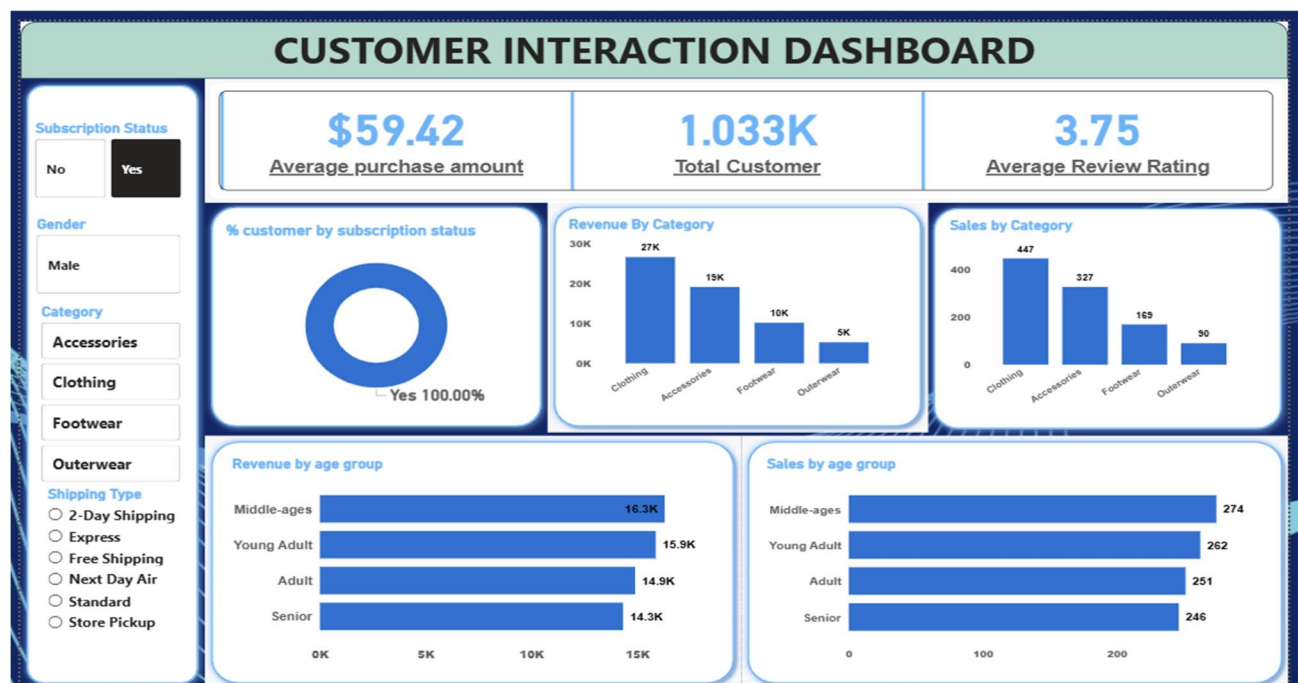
CUSTOMER INTERACTION DASHBOARD

Subscription Status
No
Yes

Gender
Male

Category
Accessories
Clothing
Footwear
Outerwear

Shipping Type
2-Day Shipping
Express
Free Shipping
Next Day Air
Standard
Store Pickup

$59.42
Average purchase amount

1.033K
Total Customer

3.75
Average Review Rating

% customer by subscription status
Yes 100.00%

Revenue By Category
30K
20K
10K
0K
27K
19K
10K
5K
Clothing
Accessories
Footwear
Outerwear

Sales by Category
400
200
0
447
327
169
90
Clothing
Accessories
Footwear
Outerwear

Revenue by age group
Middle-ages 16.3K
Young Adult 15.9K
Adult 14.9K
Senior 14.3K
0K
5K
10K
15K

Sales by age group
Middle-ages 274
Young Adult 262
Adult 251
Senior 246
0
100
200